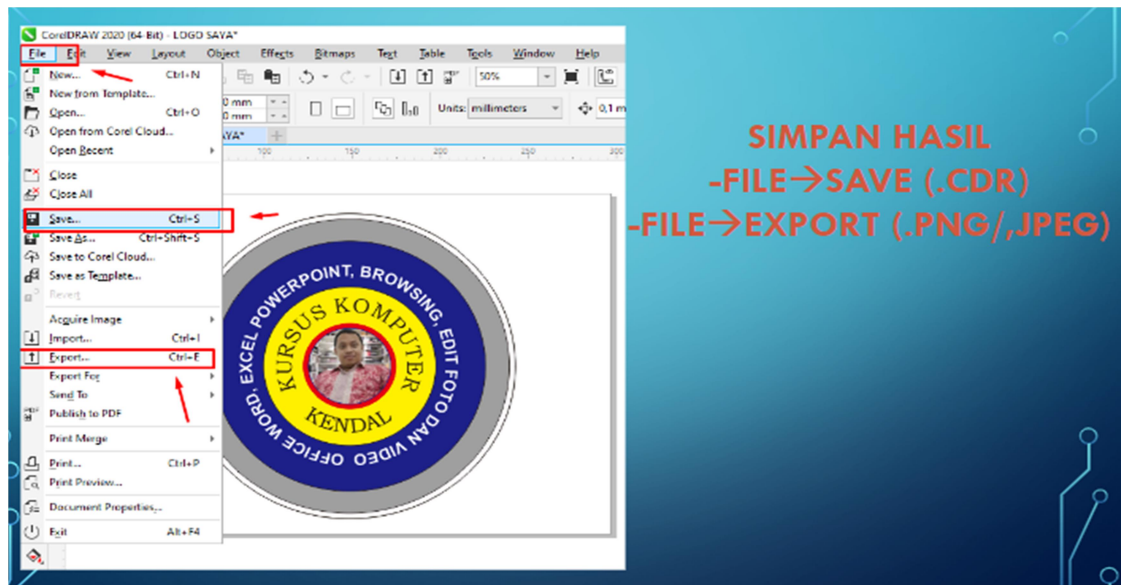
CorelDRAW 2020 (64-Bit) - LOGO SAYA*

File Edit View Layout Object Effects Bitmaps Text Table Tools Window Help

New... Ctrl+N
New from Template...
Open... Ctrl+O
Open from Corel Cloud...
Open Recent
Close
Close All
Save... Ctrl+S
Save As... Ctrl+Shift+S
Save to Corel Cloud...
Save as Template...
Revert
Acquire Image
Import... Ctrl+I
Export... Ctrl+E
Export For
Send To
Publish to PDF
Print Merge
Print... Ctrl+P
Print Preview...
Document Properties...
Exit Alt+F4

50%
Units: millimeters
0,1 m
0 mm
0 mm
SAYA*
100 150 200 250 300

EXCEL POWERPOINT, BROWSING, EDIT FOTO DAN VIDEO OFFICE WORD,
KURSUS KOMPUTER
KENDAL

SIMPAN HASIL
-FILE→SAVE (.CDR)
-FILE→EXPORT (.PNG/,JPEG)